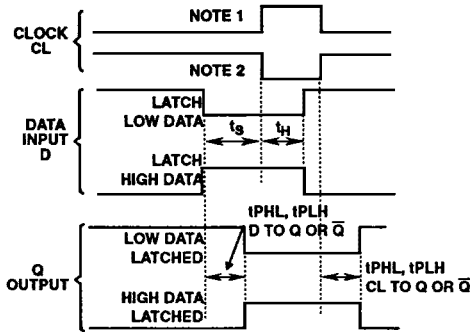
CLOCK CL

NOTE 1

NOTE 2

DATA INPUT D

LATCH LOW DATA

$t_S$

$t_H$

LATCH HIGH DATA

tPHL, tPLH D TO Q OR $\overline{Q}$

Q OUTPUT

LOW DATA LATCHED

HIGH DATA LATCHED

tPHL, tPLH CL TO Q OR $\overline{Q}$